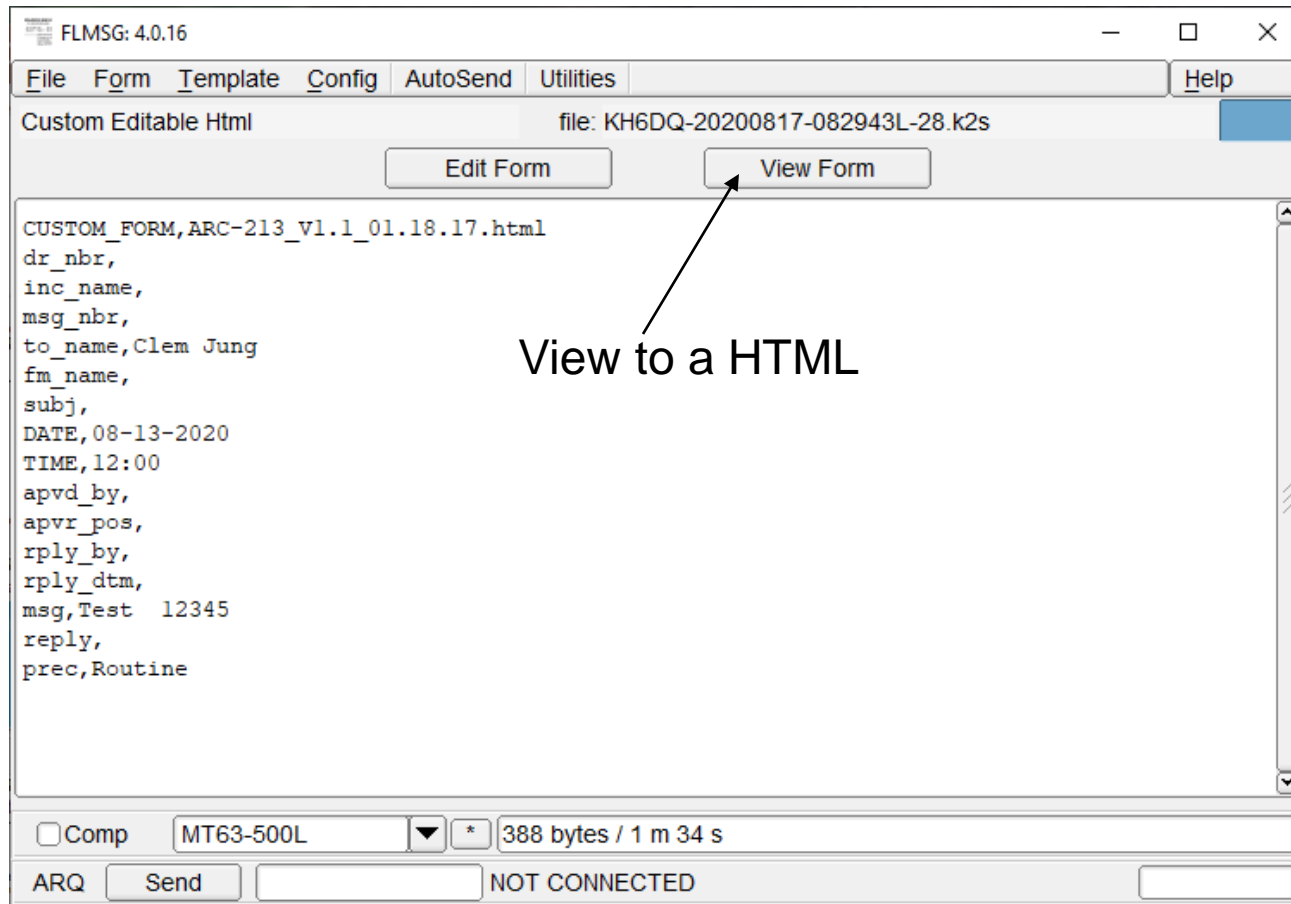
FLMSG: 4.0.16

File Form Template Config AutoSend Utilities Help

Custom Editable Html file: KH6DQ-20200817-082943L-28.k2s

Edit Form View Form

CUSTOM_FORM,ARC-213_V1.1_01.18.17.html
dr_nbr,
inc_name,
msg_nbr,
to_name,Clem Jung
fm_name,
subj,
DATE,08-13-2020
TIME,12:00
apvd_by,
apvr_pos,
rply_by,
rply_dtm,
msg,Test 12345
reply,
prec,Routine

View to a HTML

Comp MT63-500L * 388 bytes / 1 m 34 s

ARQ Send NOT CONNECTED